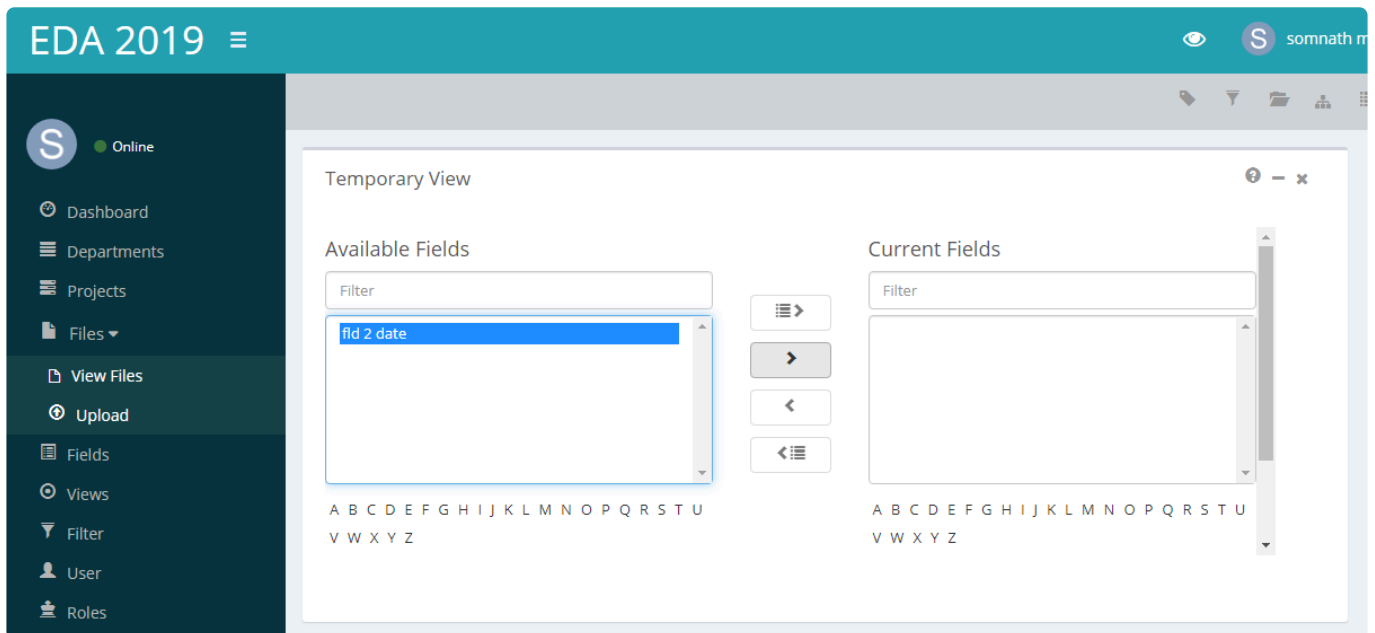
EDA 2019

S somnath m

S Online

Dashboard
Departments
Projects
Files
View Files
Upload
Fields
Views
Filter
User
Roles

Temporary View

Available Fields

Filter

fld 2 date

A B C D E F G H I J K L M N O P Q R S T U V W X Y Z

Current Fields

Filter

A B C D E F G H I J K L M N O P Q R S T U V W X Y Z